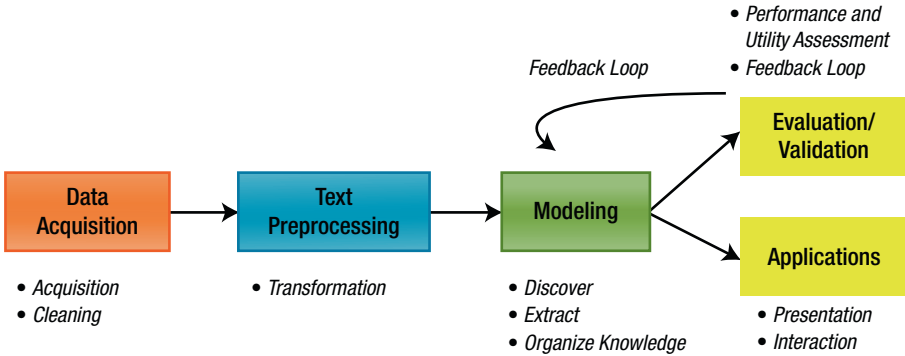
• Performance and Utility Assessment
• Feedback Loop

Feedback Loop

Data Acquisition

Text Preprocessing

Modeling

Evaluation/ Validation

Applications

• Acquisition
• Cleaning

• Transformation

• Discover
• Extract
• Organize Knowledge

• Presentation
• Interaction